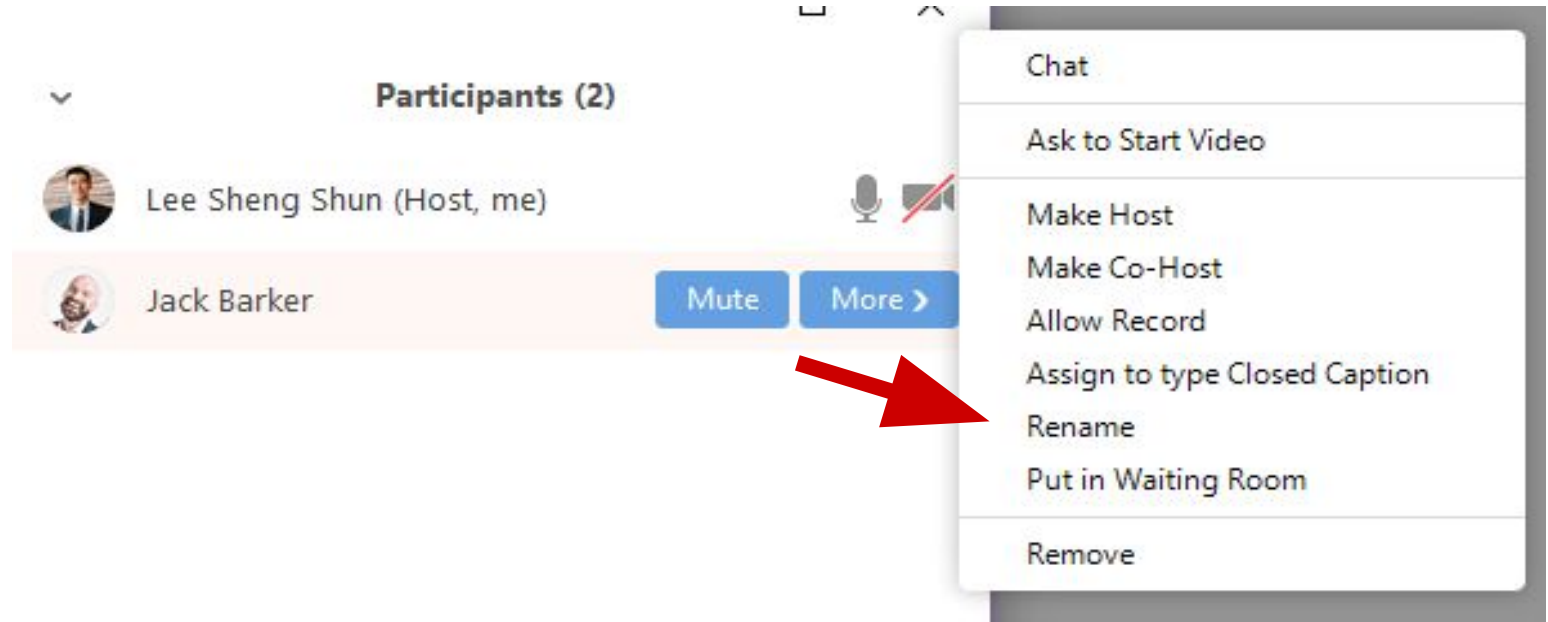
Participants (2)

Lee Sheng Shun (Host, me)

Jack Barker

Mute

More >

Chat

Ask to Start Video

Make Host

Make Co-Host

Allow Record

Assign to type Closed Caption

Rename

Put in Waiting Room

Remove